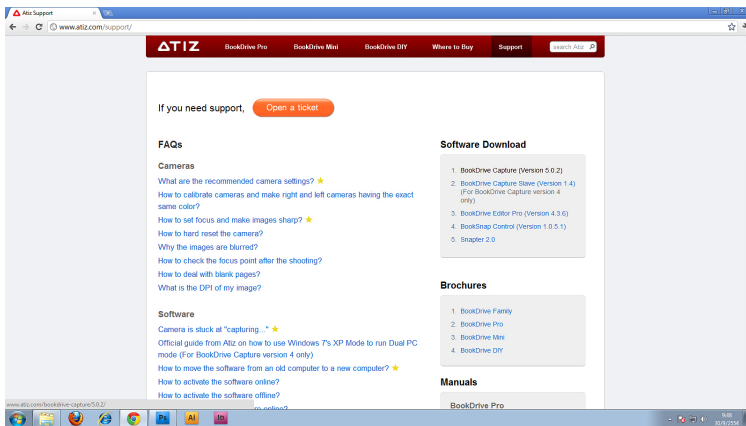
Atiz Support
www.atiz.com/support/

ATIZ BookDrive Pro BookDrive Mini BookDrive DIY Where to Buy Support search Atiz

If you need support, Open a ticket

FAQs

Cameras

What are the recommended camera settings?
How to calibrate cameras and make right and left cameras having the exact same color?
How to set focus and make images sharp?
How to hard reset the camera?
Why the images are blurred?
How to check the focus point after the shooting?
How to deal with blank pages?
What is the DPI of my image?

Software

Camera is stuck at "capturing..."
Official guide from Atiz on how to use Windows 7's XP Mode to run Dual PC mode (For BookDrive Capture version 4 only)
How to move the software from an old computer to a new computer?
How to activate the software online?
How to activate the software offline?
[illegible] online?

Software Download

1. BookDrive Capture (Version 5.0.2)
2. BookDrive Capture Slave (Version 1.4) (For BookDrive Capture version 4 only)
3. BookDrive Editor Pro (Version 4.3.6)
4. BookSnap Control (Version 1.0.5.1)
5. Snapter 2.0

Brochures

1. BookDrive Family
2. BookDrive Pro
3. BookDrive Mini
4. BookDrive DIY

Manuals

BookDrive Pro

www.atiz.com/bookdrive-capture/5.0.2/

9:48
30/9/2556